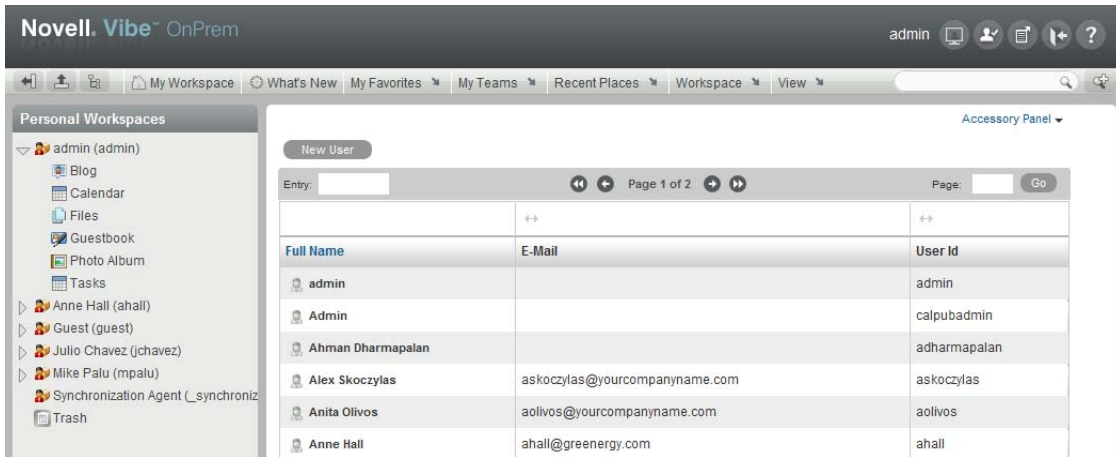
Novell. Vibe™ OnPrem

admin

My Workspace What's New My Favorites My Teams Recent Places Workspace View

Personal Workspaces

admin (admin)
Blog
Calendar
Files
Guestbook
Photo Album
Tasks
Anne Hall (ahall)
Guest (guest)
Julio Chavez (jchavez)
Mike Palu (mpalu)
Synchronization Agent (_synchroniz
Trash

Accessory Panel

New User

Entry: Page 1 of 2 Page: Go

| Full Name | E-Mail | User Id |
|---|---|---|
| admin | | admin |
| Admin | | calpubadmin |
| Ahman Dharmapalan | | adharmapalan |
| Alex Skoczylas | askoczylas@yourcompanyname.com | askoczylas |
| Anita Olivos | aolivos@yourcompanyname.com | aolivos |
| Anne Hall | ahall@greenergy.com | ahall |